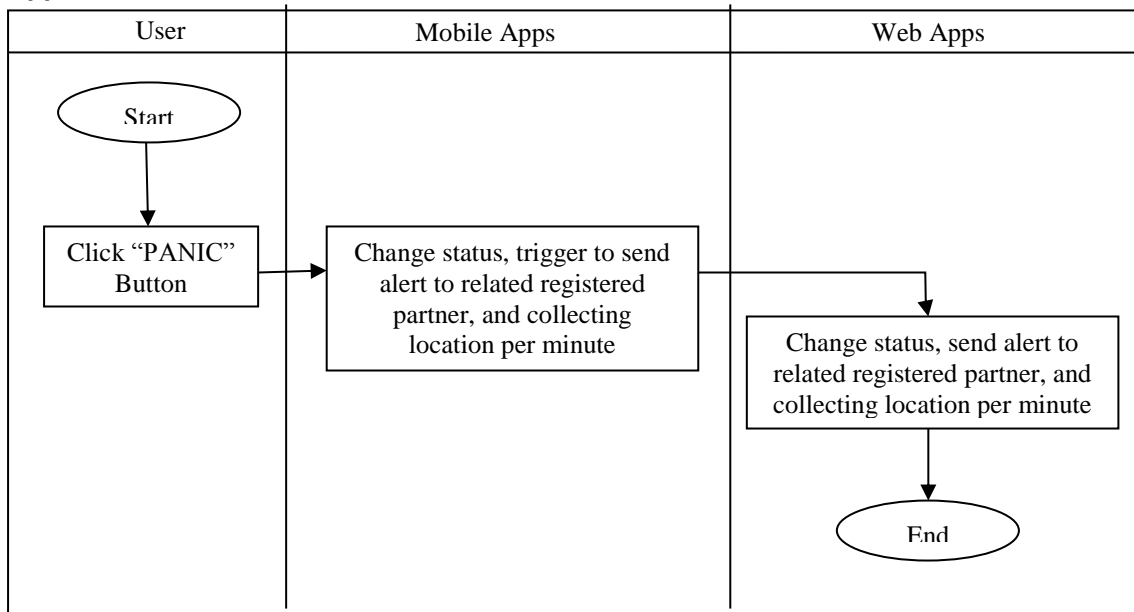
| User | Mobile Apps | Web Apps |
|---|---|---|

Start

Click “PANIC” Button

Change status, trigger to send alert to related registered partner, and collecting location per minute

Change status, send alert to related registered partner, and collecting location per minute

End